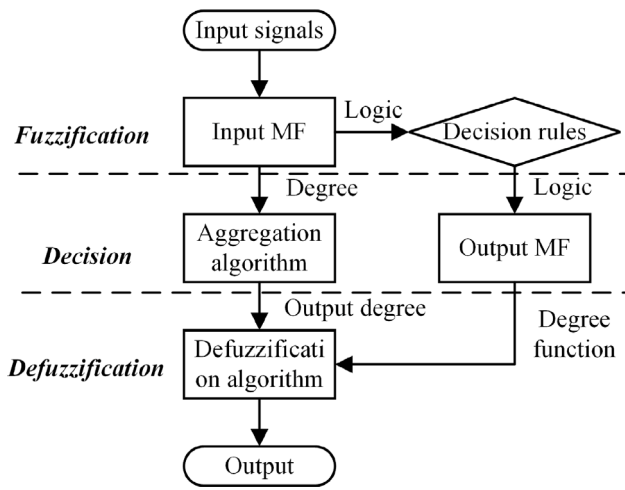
Input signals

Fuzzification

Input MF

Logic

Decision rules

Degree

Logic

Decision

Aggregation algorithm

Output MF

Output degree

Degree function

Defuzzification

Defuzzificati on algorithm

Output